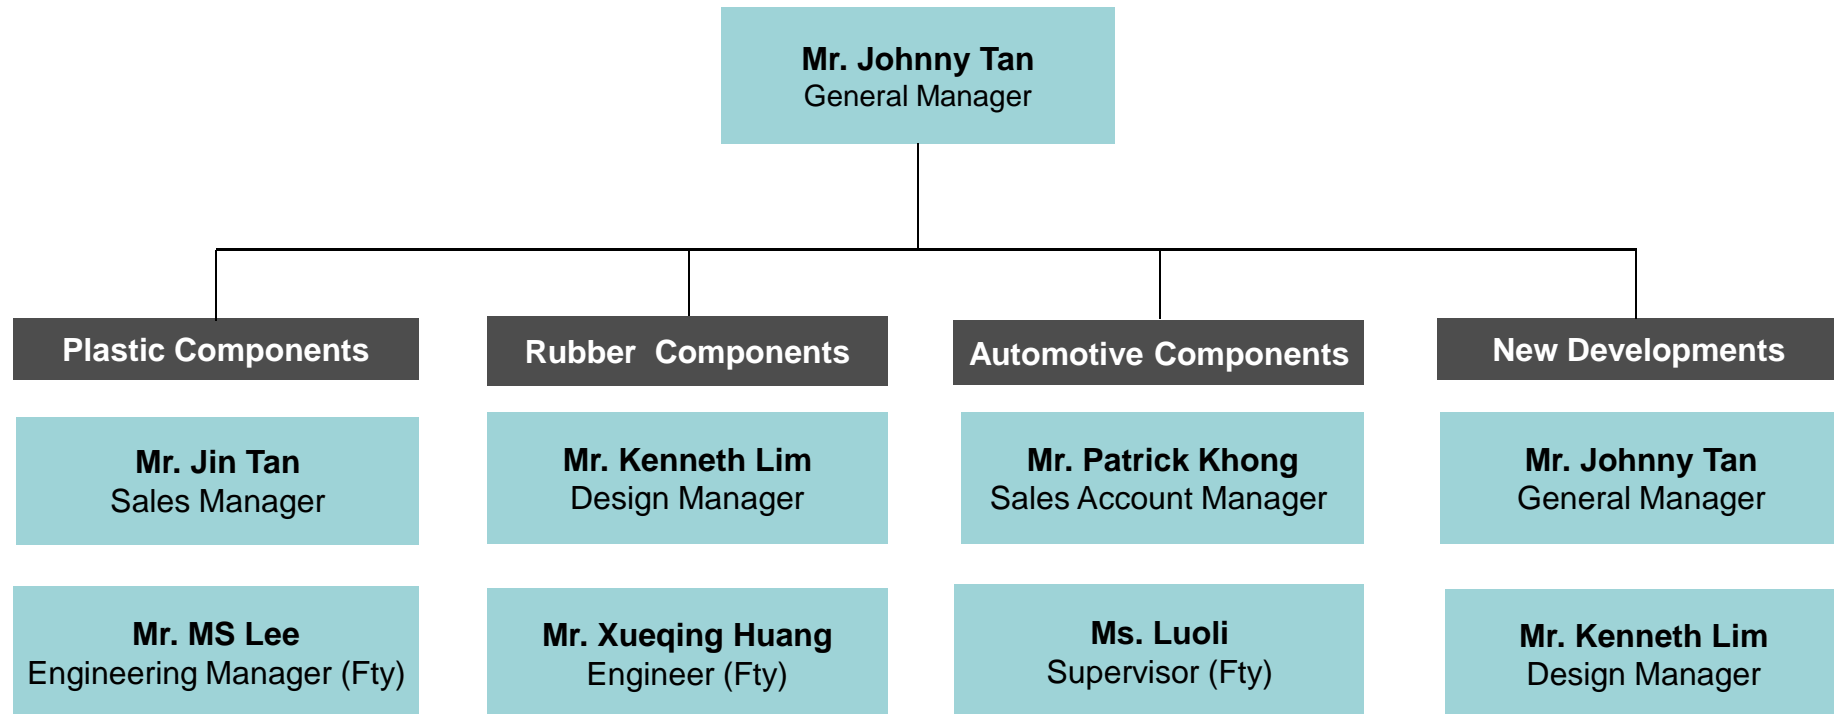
Mr. Johnny Tan
General Manager

Plastic Components

Mr. Jin Tan
Sales Manager

Mr. MS Lee
Engineering Manager (Fty)

Rubber Components

Mr. Kenneth Lim
Design Manager

Mr. Xueqing Huang
Engineer (Fty)

Automotive Components

Mr. Patrick Khong
Sales Account Manager

Ms. Luoli
Supervisor (Fty)

New Developments

Mr. Johnny Tan
General Manager

Mr. Kenneth Lim
Design Manager